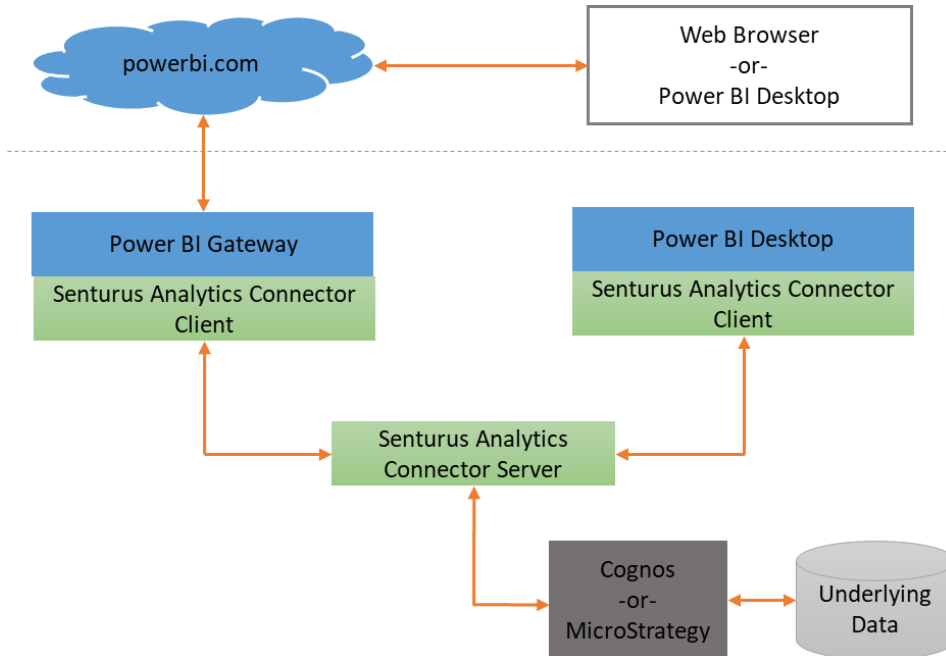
powerbi.com

Web Browser
-or-
Power BI Desktop

Power BI Gateway

Senturus Analytics Connector Client

Power BI Desktop

Senturus Analytics Connector Client

Senturus Analytics Connector Server

Cognos
-or-
MicroStrategy

Underlying Data